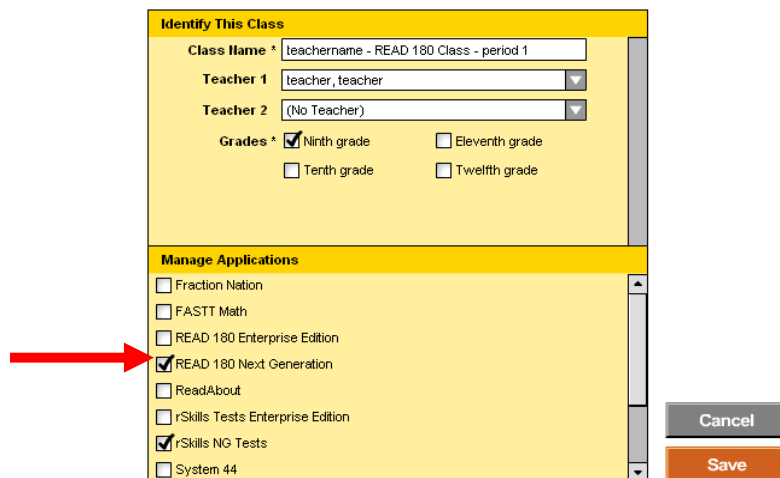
Identify This Class

Class Name * teachername - READ 180 Class - period 1

Teacher 1 teacher, teacher

Teacher 2 (No Teacher)

Grades * Ninth grade
Eleventh grade
Tenth grade
Twelfth grade

Manage Applications

Fraction Nation
FASTT Math
READ 180 Enterprise Edition
READ 180 Next Generation
ReadAbout
rSkills Tests Enterprise Edition
rSkills NG Tests
System 44

Cancel
Save